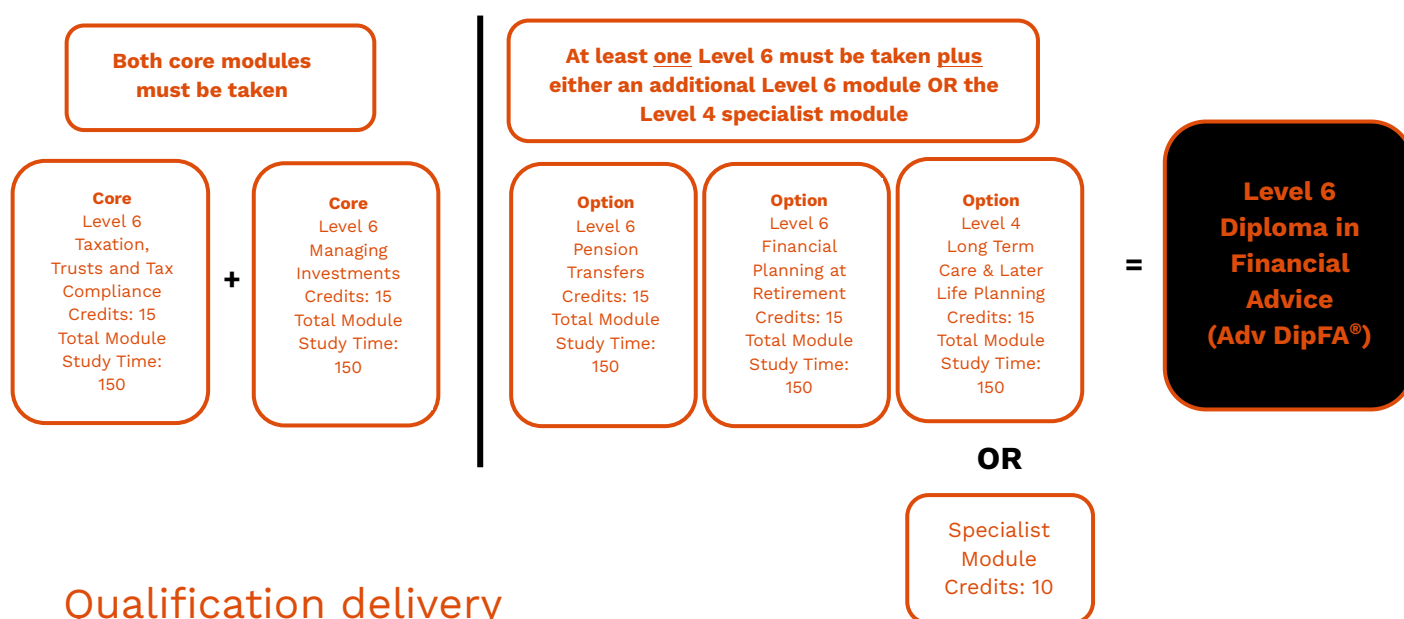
Both core modules must be taken

Core
Level 6
Taxation, Trusts and Tax Compliance
Credits: 15
Total Module Study Time: 150

+

Core
Level 6
Managing Investments
Credits: 15
Total Module Study Time: 150

At least one Level 6 must be taken plus either an additional Level 6 module OR the Level 4 specialist module

Option
Level 6
Pension Transfers
Credits: 15
Total Module Study Time: 150

Option
Level 6
Financial Planning at Retirement
Credits: 15
Total Module Study Time: 150

Option
Level 4
Long Term Care & Later Life Planning
Credits: 15
Total Module Study Time: 150

OR

Specialist Module
Credits: 10

=

Level 6 Diploma in Financial Advice (Adv DipFA®)

Qualification delivery